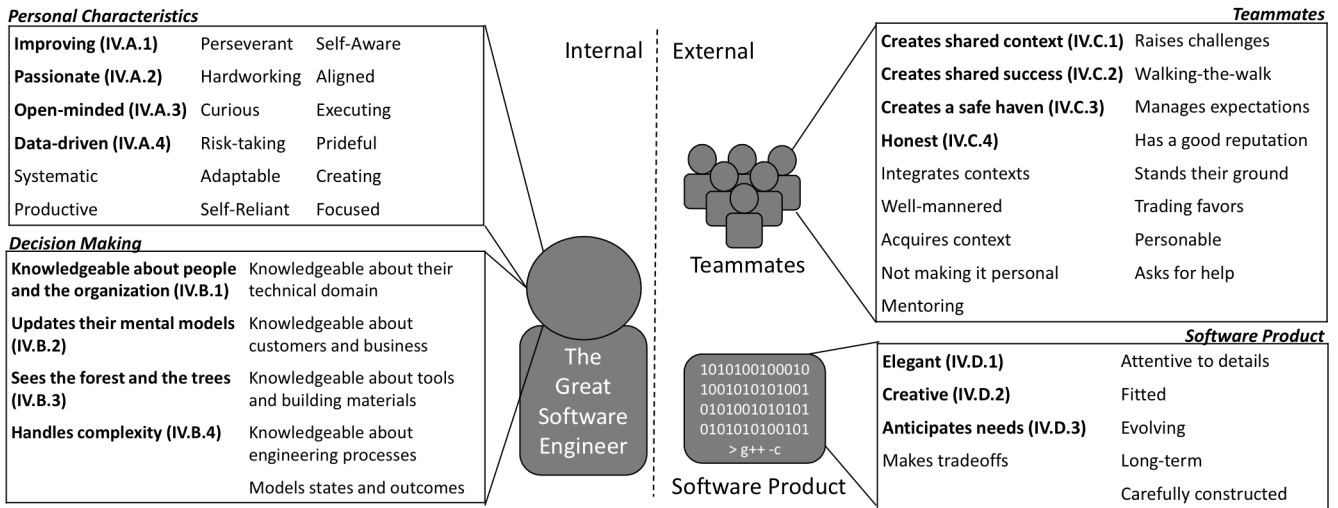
Personal Characteristics

| Improving (IV.A.1) | Perseverant | Self-Aware |
|---|---|---|
| Passionate (IV.A.2) | Hardworking | Aligned |
| Open-minded (IV.A.3) | Curious | Executing |
| Data-driven (IV.A.4) | Risk-taking | Prideful |
| Systematic | Adaptable | Creating |
| Productive | Self-Reliant | Focused |

Decision Making

| Knowledgeable about people and the organization (IV.B.1) | Knowledgeable about their technical domain |
|---|---|
| Updates their mental models (IV.B.2) | Knowledgeable about customers and business |
| Sees the forest and the trees (IV.B.3) | Knowledgeable about tools and building materials |
| Handles complexity (IV.B.4) | Knowledgeable about engineering processes |
| | Models states and outcomes |

Internal

External

The Great Software Engineer

Teammates

Teammates

| Creates shared context (IV.C.1) | Raises challenges |
|---|---|
| Creates shared success (IV.C.2) | Walking-the-walk |
| Creates a safe haven (IV.C.3) | Manages expectations |
| Honest (IV.C.4) | Has a good reputation |
| Integrates contexts | Stands their ground |
| Well-mannered | Trading favors |
| Acquires context | Personable |
| Not making it personal | Asks for help |
| Mentoring | |

1010100100010
1001010101001
0101001010101
0101010100101
> g++ -c

Software Product

Software Product

| Elegant (IV.D.1) | Attentive to details |
|---|---|
| Creative (IV.D.2) | Fitted |
| Anticipates needs (IV.D.3) | Evolving |
| Makes tradeoffs | Long-term |
| | Carefully constructed |